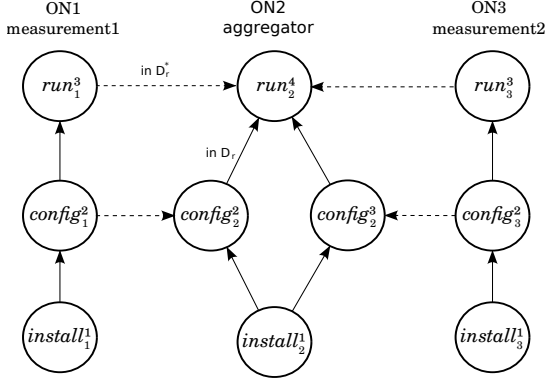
ON1
measurement1

ON2
aggregator

ON3
measurement2

$run_1^3$

in $D_r^*$

$run_2^4$

$run_3^3$

in $D_r$

$config_1^2$

$config_2^2$

$config_2^3$

$config_3^2$

$install_1^1$

$install_2^1$

$install_3^1$